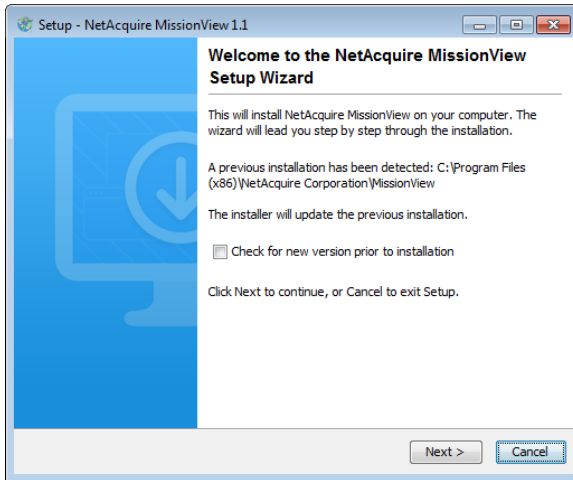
Setup - NetAcquire MissionView 1.1

Welcome to the NetAcquire MissionView Setup Wizard

This will install NetAcquire MissionView on your computer. The wizard will lead you step by step through the installation.

A previous installation has been detected: C:\Program Files (x86)\NetAcquire Corporation\MissionView

The installer will update the previous installation.

Check for new version prior to installation

Click Next to continue, or Cancel to exit Setup.

Next >

Cancel